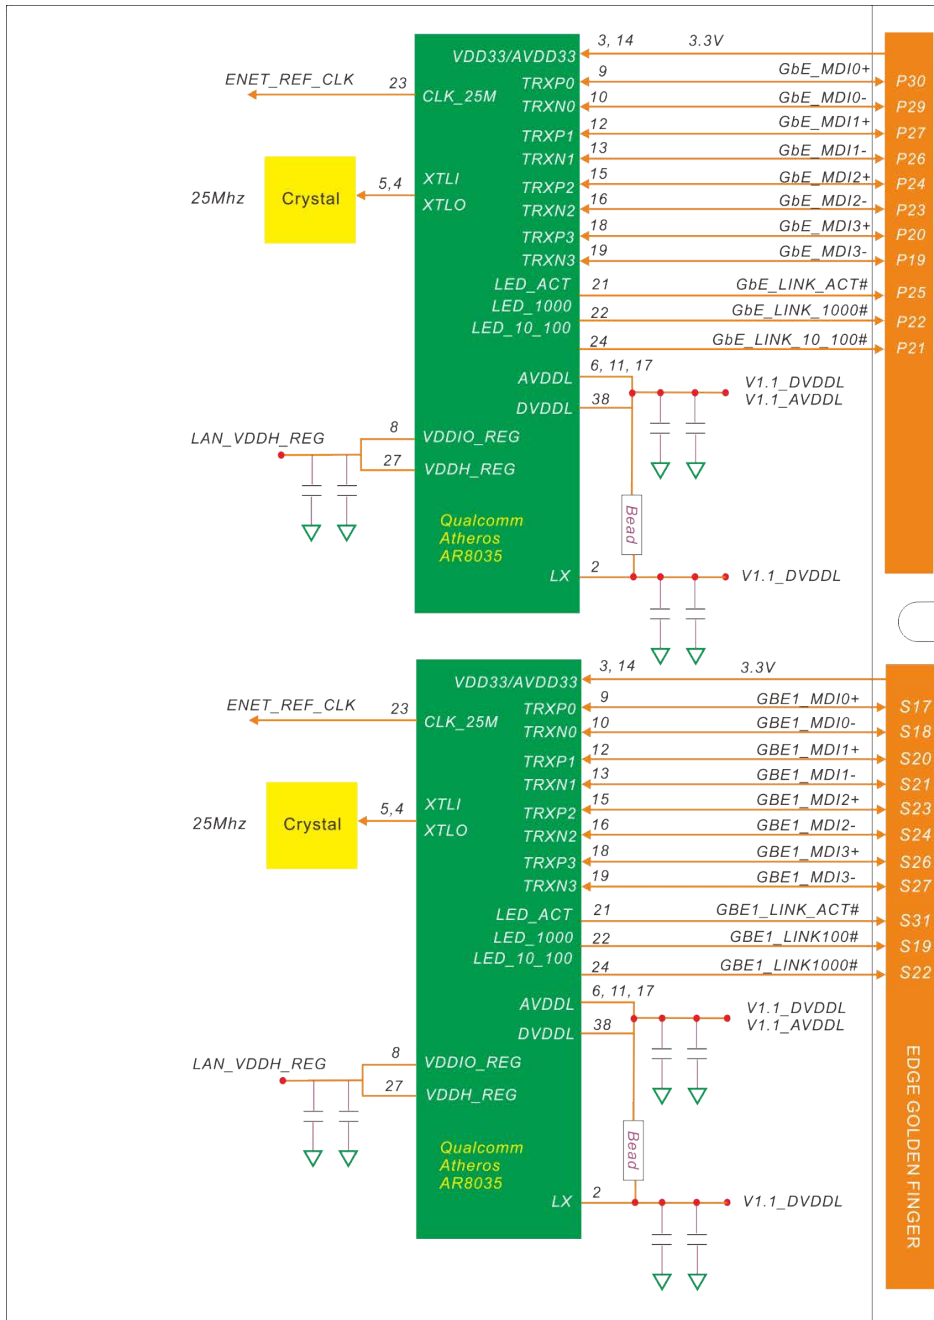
VDD33/AVDD33
3, 14
3.3V
ENET_REF_CLK
23
CLK_25M
TRXP0
9
GbE_MDI0+
P30
TRXN0
10
GbE_MDI0-
P29
TRXP1
12
GbE_MDI1+
P27
TRXN1
13
GbE_MDI1-
P26
25Mhz
Crystal
5,4
XTLI
XTLO
TRXP2
15
GbE_MDI2+
P24
TRXN2
16
GbE_MDI2-
P23
TRXP3
18
GbE_MDI3+
P20
TRXN3
19
GbE_MDI3-
P19
LED_ACT
21
GbE_LINK_ACT#
P25
LED_1000
22
GbE_LINK_1000#
P22
LED_10_100
24
GbE_LINK_10_100#
P21
AVDDL
6, 11, 17
V1.1_DVDDL
DVDDL
38
V1.1_AVDDL
LAN_VDDH_REG
8
VDDIO_REG
27
VDDH_REG
Qualcomm Atheros AR8035
Bead
LX
2
V1.1_DVDDL

VDD33/AVDD33
3, 14
3.3V
ENET_REF_CLK
23
CLK_25M
TRXP0
9
GBE1_MDI0+
S17
TRXN0
10
GBE1_MDI0-
S18
TRXP1
12
GBE1_MDI1+
S20
TRXN1
13
GBE1_MDI1-
S21
25Mhz
Crystal
5,4
XTLI
XTLO
TRXP2
15
GBE1_MDI2+
S23
TRXN2
16
GBE1_MDI2-
S24
TRXP3
18
GBE1_MDI3+
S26
TRXN3
19
GBE1_MDI3-
S27
LED_ACT
21
GBE1_LINK_ACT#
S31
LED_1000
22
GBE1_LINK100#
S19
LED_10_100
24
GBE1_LINK1000#
S22
AVDDL
6, 11, 17
V1.1_DVDDL
DVDDL
38
V1.1_AVDDL
LAN_VDDH_REG
8
VDDIO_REG
27
VDDH_REG
Qualcomm Atheros AR8035
Bead
LX
2
V1.1_DVDDL
EDGE GOLDEN FINGER